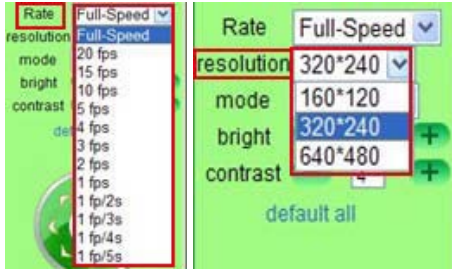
Rate
Full-Speed
resolution
mode
bright
contrast
def
Full-Speed
20 fps
15 fps
10 fps
5 fps
4 fps
3 fps
2 fps
1 fps
1 fp/2s
1 fp/3s
1 fp/4s
1 fp/5s

Rate
Full-Speed
resolution
320*240
mode
160*120
320*240
640*480
bright
contrast
4
default all